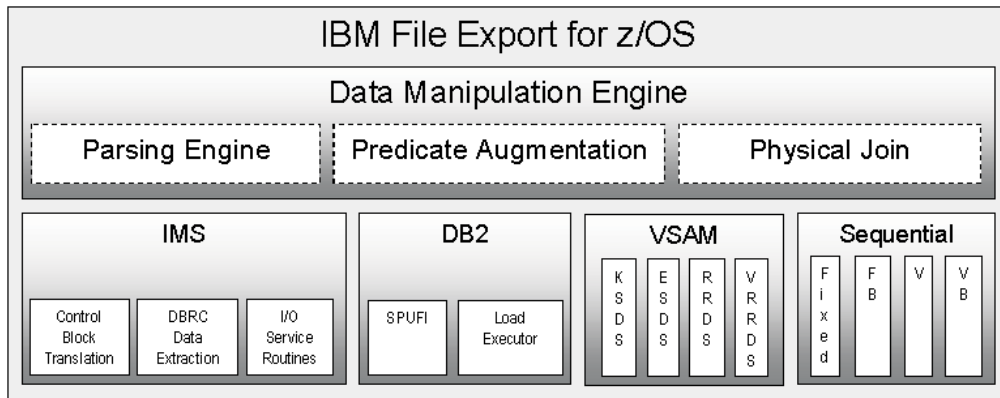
IBM File Export for z/OS

Data Manipulation Engine

Parsing Engine

Predicate Augmentation

Physical Join

IMS

Control Block Translation

DBRC Data Extraction

I/O Service Routines

DB2

SPUFI

Load Executor

VSAM

KSDS

ESDS

RRDS

VRRDS

Sequential

Fixed

FB

V

VB